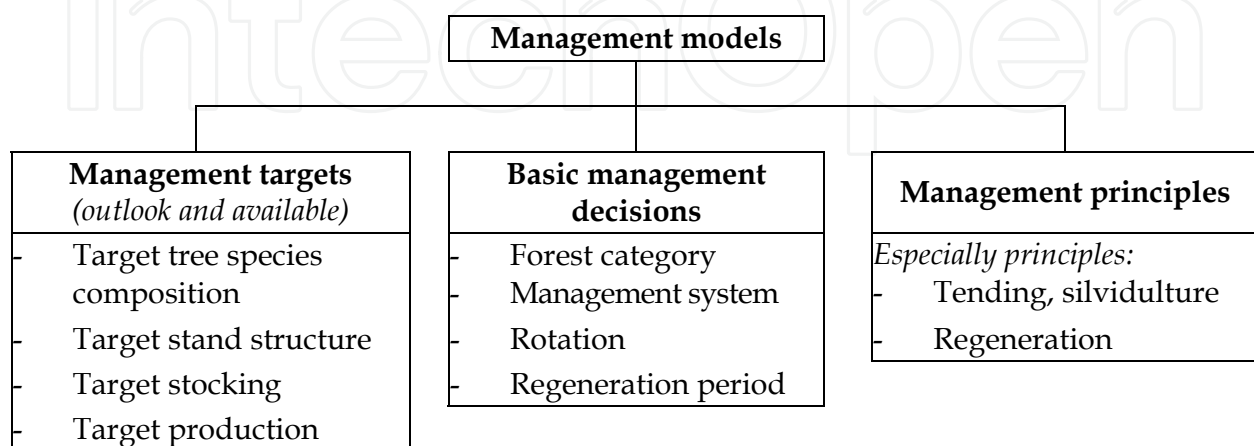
IntechOpen

Management models

Management targets
(outlook and available)
- Target tree species composition
- Target stand structure
- Target stocking
- Target production

Basic management decisions
- Forest category
- Management system
- Rotation
- Regeneration period

Management principles
Especially principles:
- Tending, silvidulture
- Regeneration